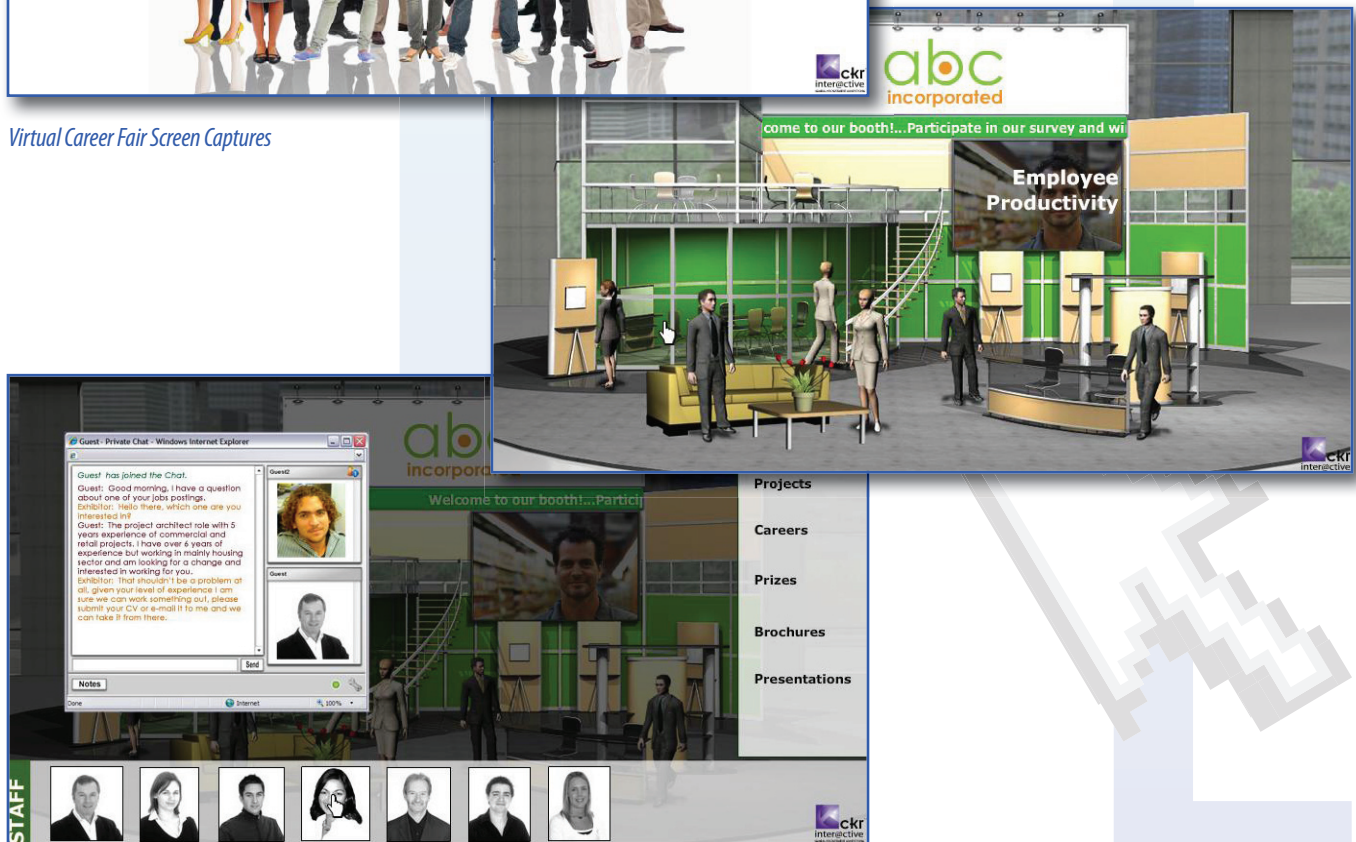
ckr inter@ctive

Virtual Career Fair Screen Captures

abc incorporated

come to our booth!...Participate in our survey and wi

Employee Productivity

ckr inter@ctive

Guest - Private Chat - Windows Internet Explorer

Guest has joined the Chat.

Guest: Good morning, I have a question about one of your jobs postings.

Exhibitor: Hello there, which one are you interested in?

Guest: The project architect role with 5 years experience of commercial and retail projects. I have over 6 years of experience but working in mainly housing sector and am looking for a change and interested in working for you.

Exhibitor: That shouldn't be a problem at all, given your level of experience I am sure we can work something out, please submit your CV or e-mail it to me and we can take it from there.

Guest2

Guest

Send

Notes

Done

Internet

100%

abc incorporated

Welcome to our booth!...Particip

Projects

Careers

Prizes

Brochures

Presentations

STAFF

ckr inter@ctive